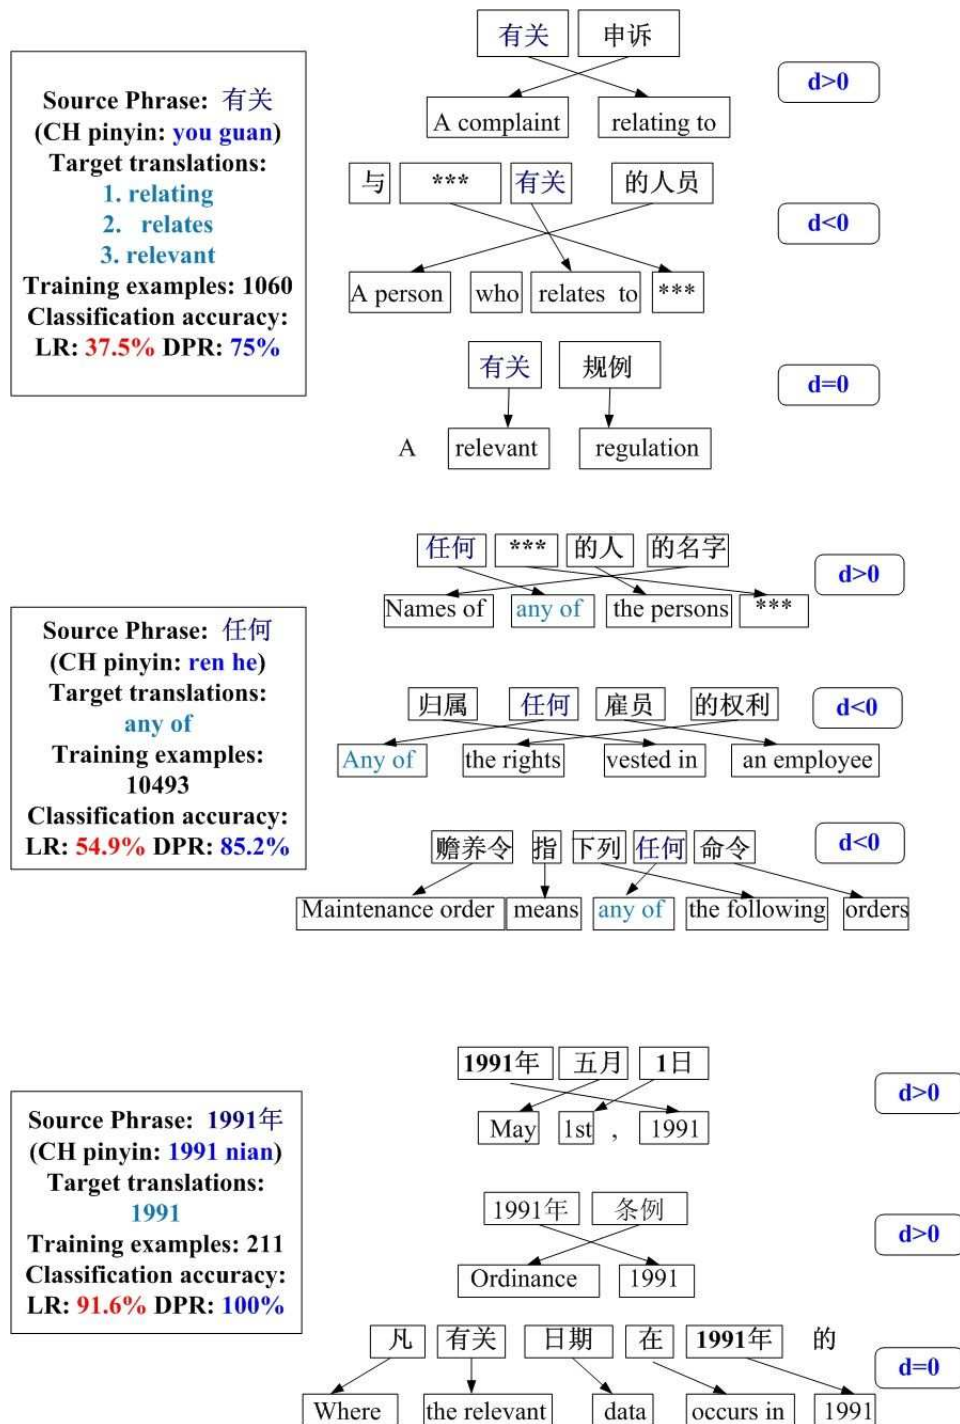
Source Phrase: 有关
(CH pinyin: you guan)
Target translations:
1. relating
2. relates
3. relevant
Training examples: 1060
Classification accuracy:
LR: 37.5% DPR: 75%

有关 申诉
A complaint relating to
d>0

与 *** 有关 的人员
A person who relates to ***
d<0

有关 规例
A relevant regulation
d=0

Source Phrase: 任何
(CH pinyin: ren he)
Target translations:
any of
Training examples:
10493
Classification accuracy:
LR: 54.9% DPR: 85.2%

任何 *** 的人 的名字
Names of any of the persons ***
d>0

归属 任何 雇员 的权利
Any of the rights vested in an employee
d<0

赡养令 指 下列 任何 命令
Maintenance order means any of the following orders
d<0

Source Phrase: 1991年
(CH pinyin: 1991 nian)
Target translations:
1991
Training examples: 211
Classification accuracy:
LR: 91.6% DPR: 100%

1991年 五月 1日
May 1st , 1991
d>0

1991年 条例
Ordinance 1991
d>0

凡 有关 日期 在 1991年 的
Where the relevant data occurs in 1991
d=0